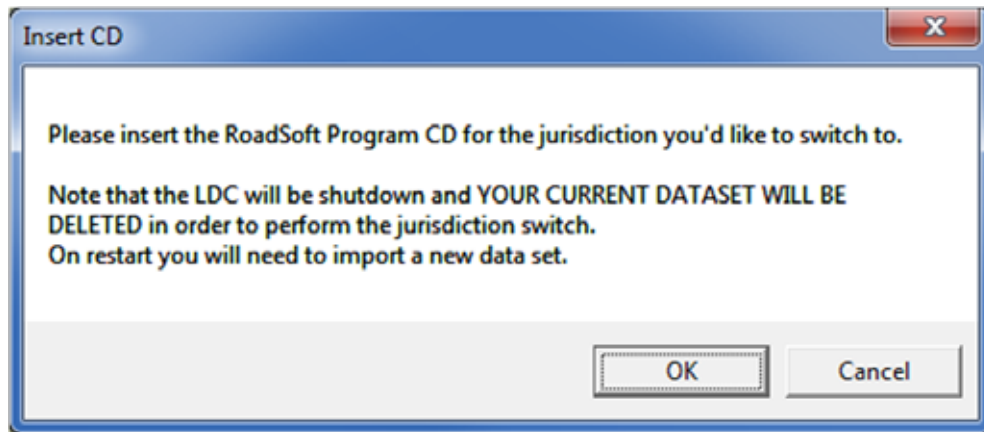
Insert CD

Please insert the RoadSoft Program CD for the jurisdiction you'd like to switch to.

Note that the LDC will be shutdown and YOUR CURRENT DATASET WILL BE DELETED in order to perform the jurisdiction switch.
On restart you will need to import a new data set.

OK

Cancel